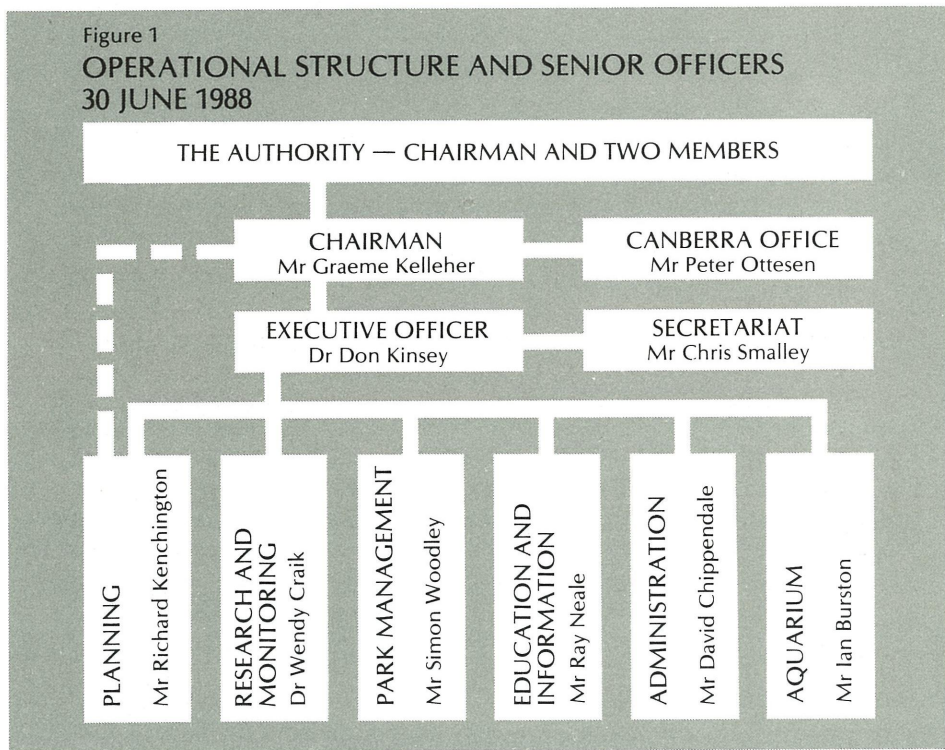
Figure 1
OPERATIONAL STRUCTURE AND SENIOR OFFICERS
30 JUNE 1988

THE AUTHORITY — CHAIRMAN AND TWO MEMBERS

CHAIRMAN
Mr Graeme Kelleher

CANBERRA OFFICE
Mr Peter Ottesen

EXECUTIVE OFFICER
Dr Don Kinsey

SECRETARIAT
Mr Chris Smalley

PLANNING
Mr Richard Kenchington

RESEARCH AND MONITORING
Dr Wendy Craik

PARK MANAGEMENT
Mr Simon Woodley

EDUCATION AND INFORMATION
Mr Ray Neale

ADMINISTRATION
Mr David Chippendale

AQUARIUM
Mr Ian Burston